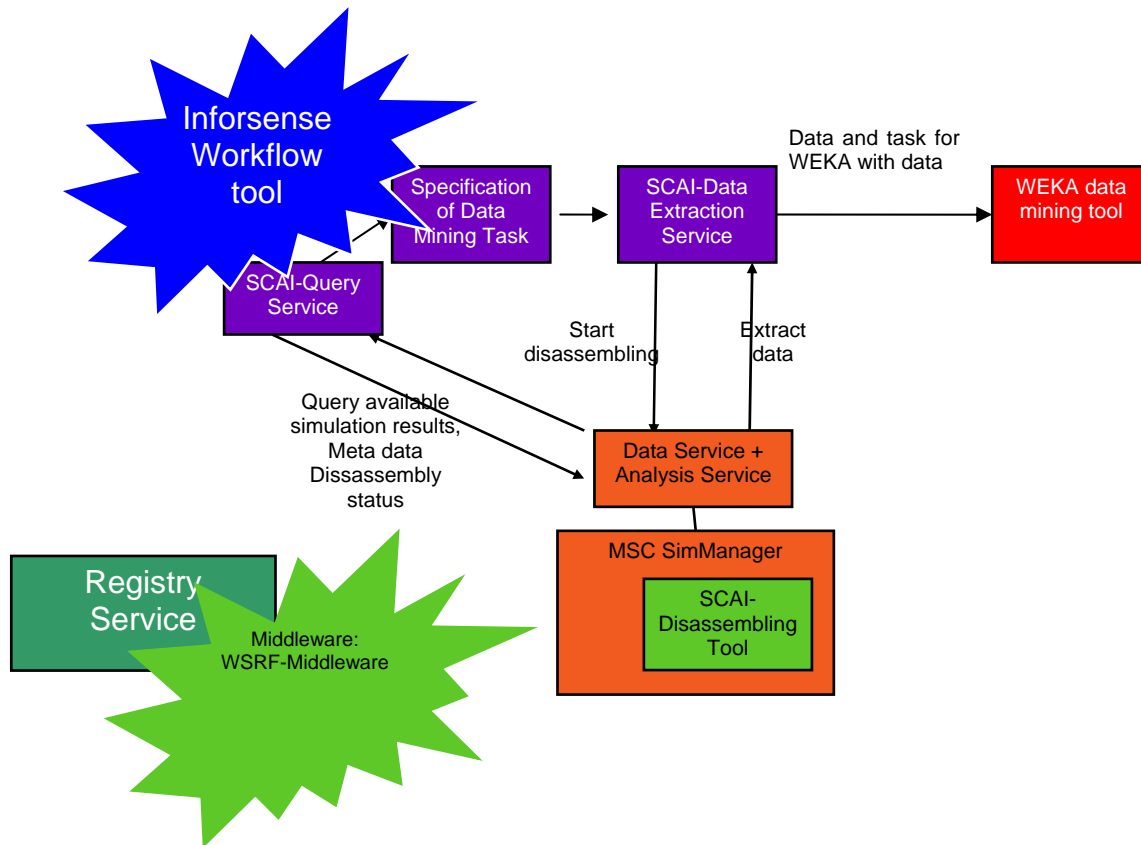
Inforsense Workflow tool

Specification of Data Mining Task

SCAI-Data Extraction Service

Data and task for WEKA with data

WEKA data mining tool

SCAI-Query Service

Start disassembling

Extract data

Query available simulation results, Meta data Dissassembly status

Data Service + Analysis Service

MSC SimManager

SCAI-Disassembling Tool

Registry Service

Middleware: WSRF-Middleware